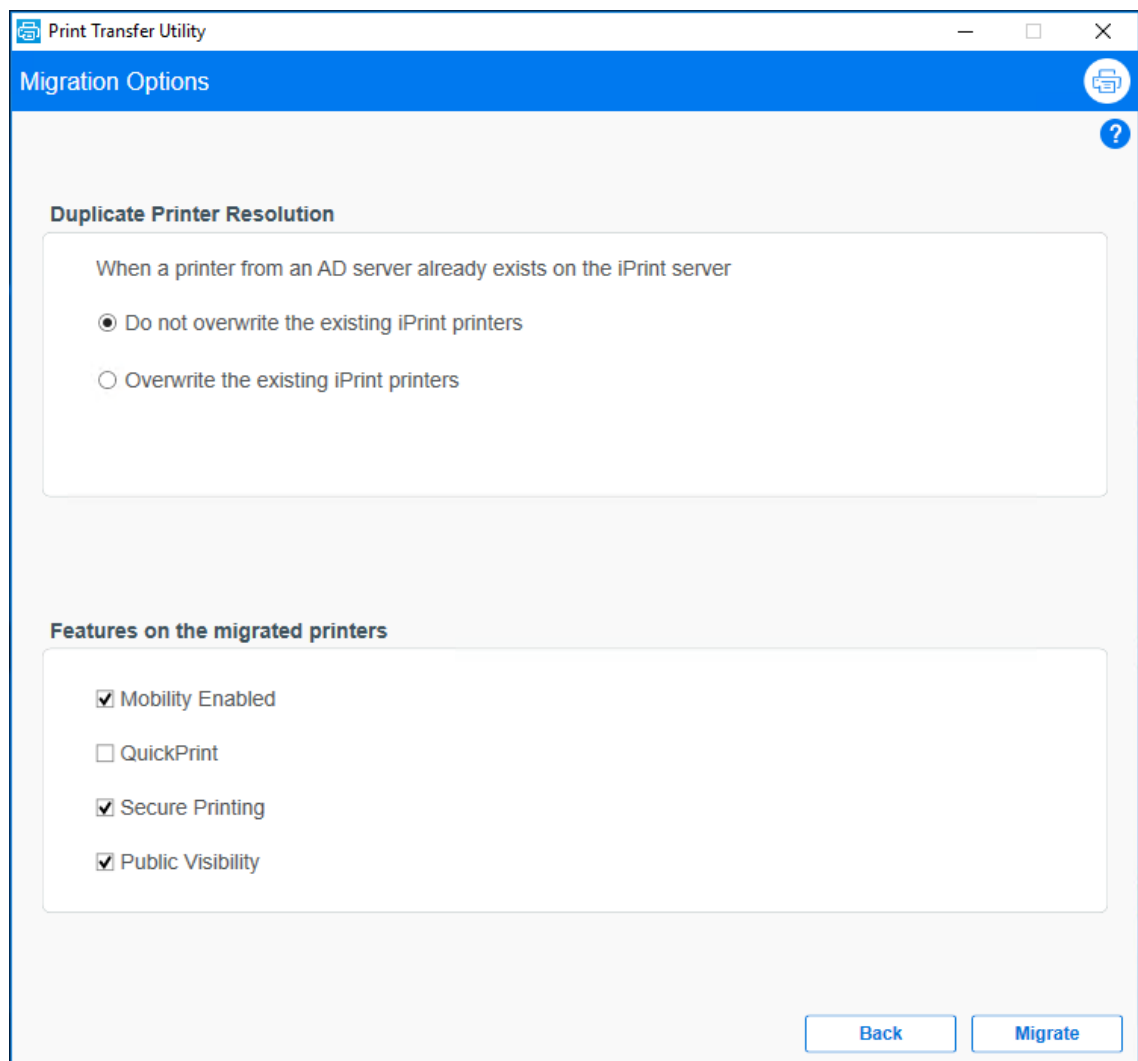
Print Transfer Utility

Migration Options

?

Duplicate Printer Resolution

When a printer from an AD server already exists on the iPrint server

Do not overwrite the existing iPrint printers

Overwrite the existing iPrint printers

Features on the migrated printers

Mobility Enabled

QuickPrint

Secure Printing

Public Visibility

Back

Migrate